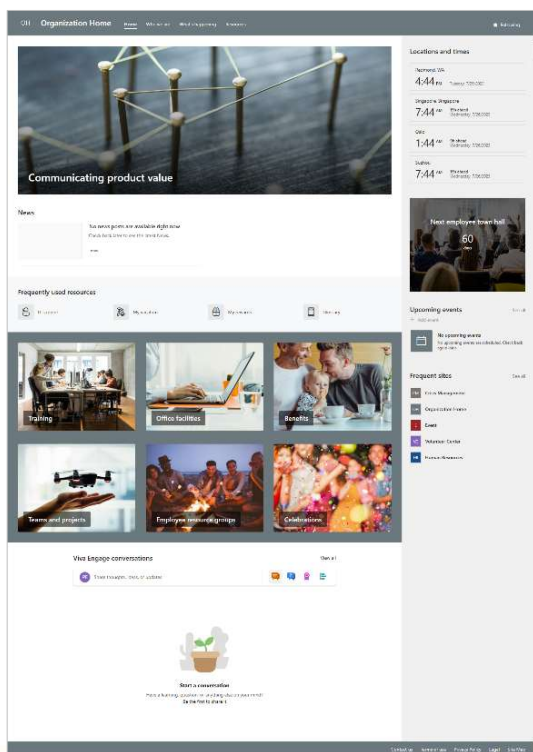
OH Organization Home Home Who we are What's happening Resources

Following

Communicating product value

News

No news posts are available right now

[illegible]

Locations and times

Redmond, WA
4:44 PM Tuesday 7/26/2022

Singapore, Singapore
7:44 AM Wednesday 7/27/2022

Oslo
1:44 AM Wednesday 7/27/2022

Sydney
7:44 AM Wednesday 7/27/2022

Next employee town hall
60
days

Frequently used resources

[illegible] My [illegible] My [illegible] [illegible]

Upcoming events See all

+ Add event

No upcoming events
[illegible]

Frequent sites See all

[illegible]
Organization Home
Events
Volunteer Center
Human Resources

Training

Office facilities

Benefits

Teams and projects

Employee resource groups

Celebrations

Viva Engage conversations See all

Share thoughts, ideas, or updates

Start a conversation
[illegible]
Be the first to share it

Contact us Send us Feedback Privacy Policy Legal Site Map